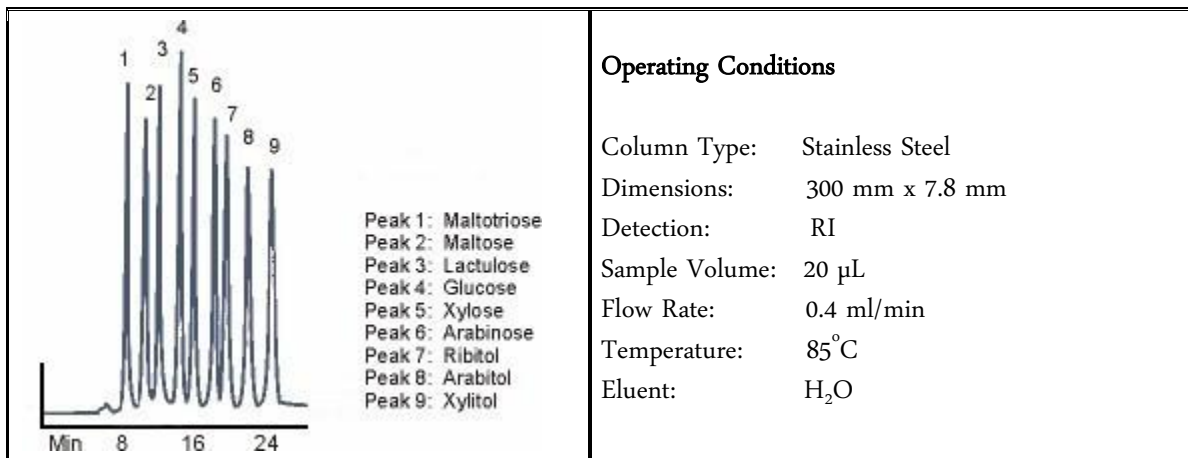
1 2 3 4 5 6 7 8 9

Peak 1: Maltotriose
Peak 2: Maltose
Peak 3: Lactulose
Peak 4: Glucose
Peak 5: Xylose
Peak 6: Arabinose
Peak 7: Ribitol
Peak 8: Arabitol
Peak 9: Xylitol

Min 8 16 24

Operating Conditions

| | |
|---|---|
| Column Type: | Stainless Steel |
| Dimensions: | 300 mm x 7.8 mm |
| Detection: | RI |
| Sample Volume: | 20 µL |
| Flow Rate: | 0.4 ml/min |
| Temperature: | 85°C |
| Eluent: | $H_2O$ |